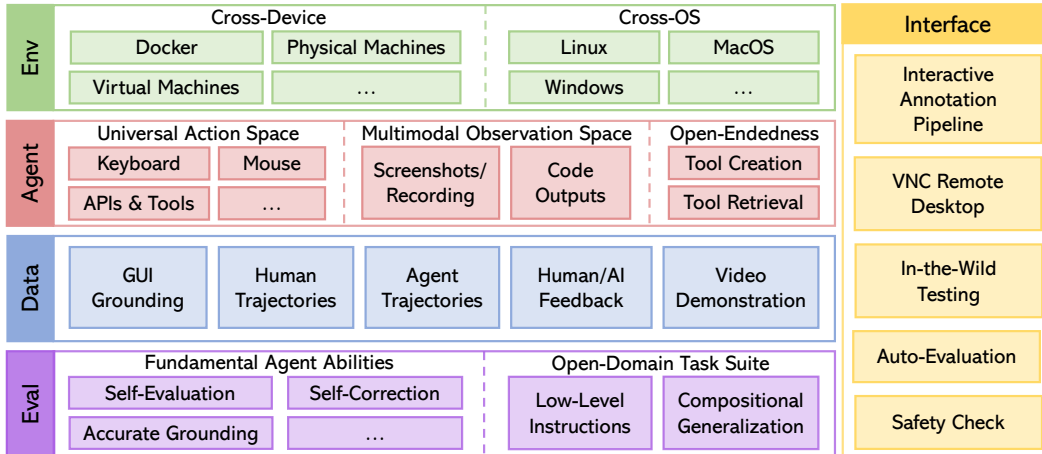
Env

Cross-Device

Docker

Physical Machines

Virtual Machines

...

Cross-OS

Linux

MacOS

Windows

...

Agent

Universal Action Space

Keyboard

Mouse

APIs & Tools

...

Multimodal Observation Space

Screenshots/ Recording

Code Outputs

Open-Endedness

Tool Creation

Tool Retrieval

Data

GUI Grounding

Human Trajectories

Agent Trajectories

Human/AI Feedback

Video Demonstration

Eval

Fundamental Agent Abilities

Self-Evaluation

Self-Correction

Accurate Grounding

...

Open-Domain Task Suite

Low-Level Instructions

Compositional Generalization

Interface

Interactive Annotation Pipeline

VNC Remote Desktop

In-the-Wild Testing

Auto-Evaluation

Safety Check